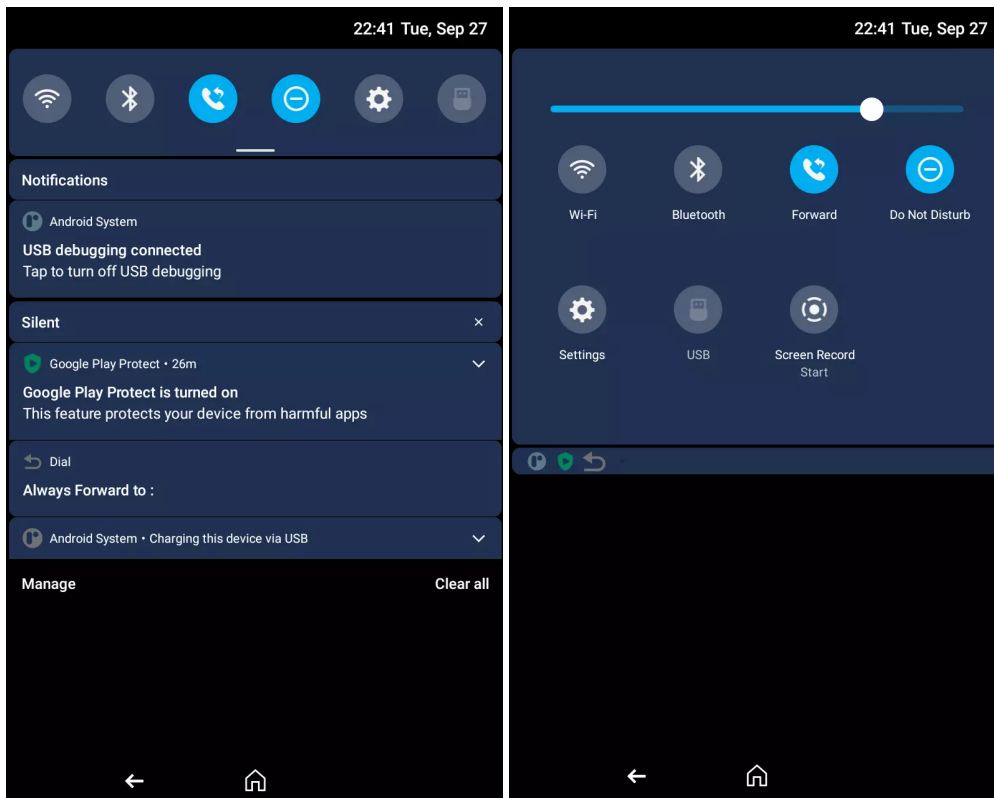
22:41 Tue, Sep 27

Notifications

Android System

USB debugging connected

Tap to turn off USB debugging

Silent ×

Google Play Protect • 26m

Google Play Protect is turned on

This feature protects your device from harmful apps

Dial

Always Forward to :

Android System • Charging this device via USB

Manage

Clear all

22:41 Tue, Sep 27

Wi-Fi

Bluetooth

Forward

Do Not Disturb

Settings

USB

Screen Record

Start